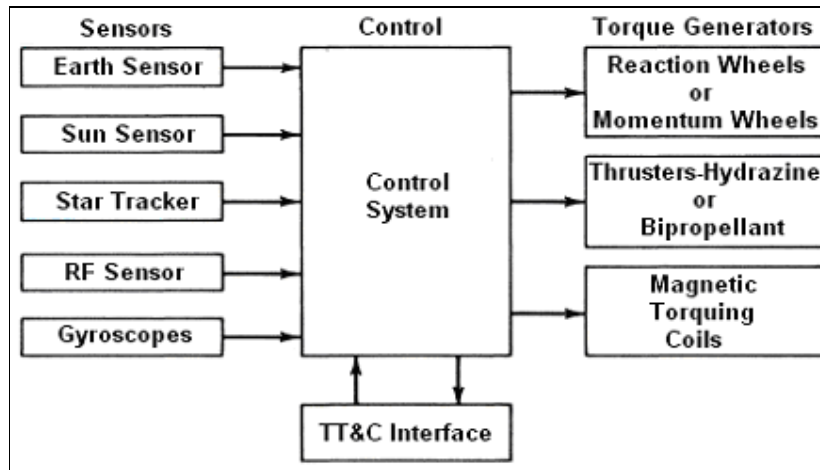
Sensors

Earth Sensor

Sun Sensor

Star Tracker

RF Sensor

Gyroscopes

Control

Control System

TT&C Interface

Torque Generators

Reaction Wheels or Momentum Wheels

Thrusters-Hydrazine or Bipropellant

Magnetic Torquing Coils